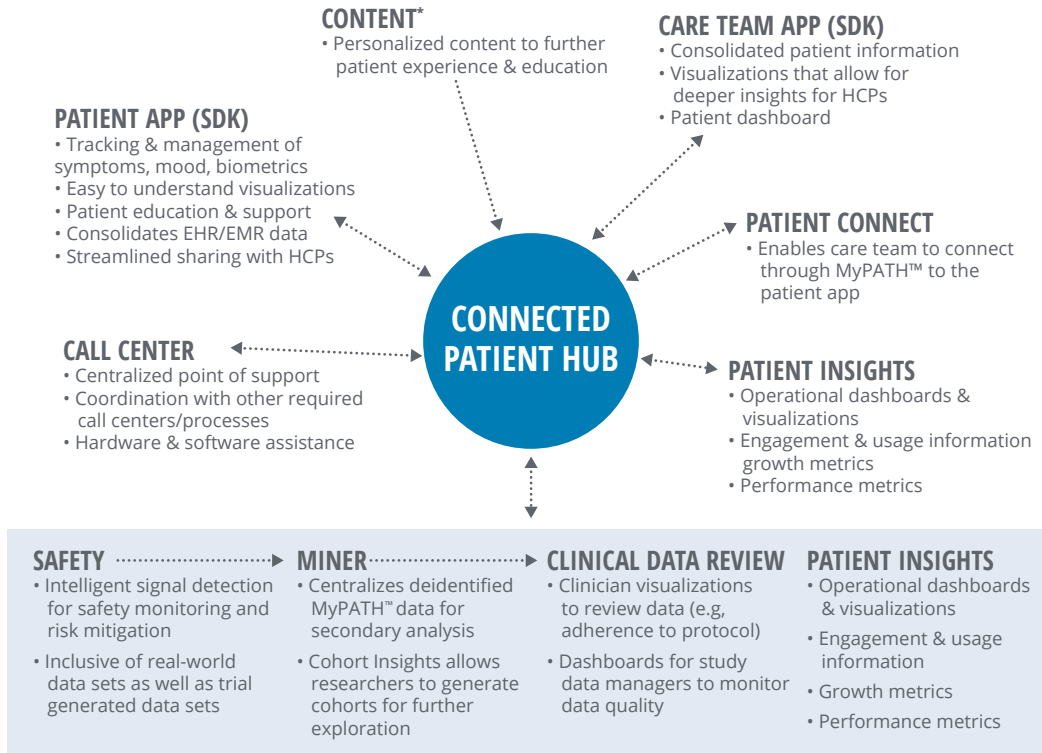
CONTENT*
• Personalized content to further patient experience & education

CARE TEAM APP (SDK)
• Consolidated patient information
• Visualizations that allow for deeper insights for HCPs
• Patient dashboard

PATIENT APP (SDK)
• Tracking & management of symptoms, mood, biometrics
• Easy to understand visualizations
• Patient education & support
• Consolidates EHR/EMR data
• Streamlined sharing with HCPs

PATIENT CONNECT
• Enables care team to connect through MyPATH™ to the patient app

CONNECTED PATIENT HUB

CALL CENTER
• Centralized point of support
• Coordination with other required call centers/processes
• Hardware & software assistance

PATIENT INSIGHTS
• Operational dashboards & visualizations
• Engagement & usage information growth metrics
• Performance metrics

SAFETY
• Intelligent signal detection for safety monitoring and risk mitigation
• Inclusive of real-world data sets as well as trial generated data sets

MINER
• Centralizes deidentified MyPATH™ data for secondary analysis
• Cohort Insights allows researchers to generate cohorts for further exploration

CLINICAL DATA REVIEW
• Clinician visualizations to review data (e.g, adherence to protocol)
• Dashboards for study data managers to monitor data quality

PATIENT INSIGHTS
• Operational dashboards & visualizations
• Engagement & usage information
• Growth metrics
• Performance metrics